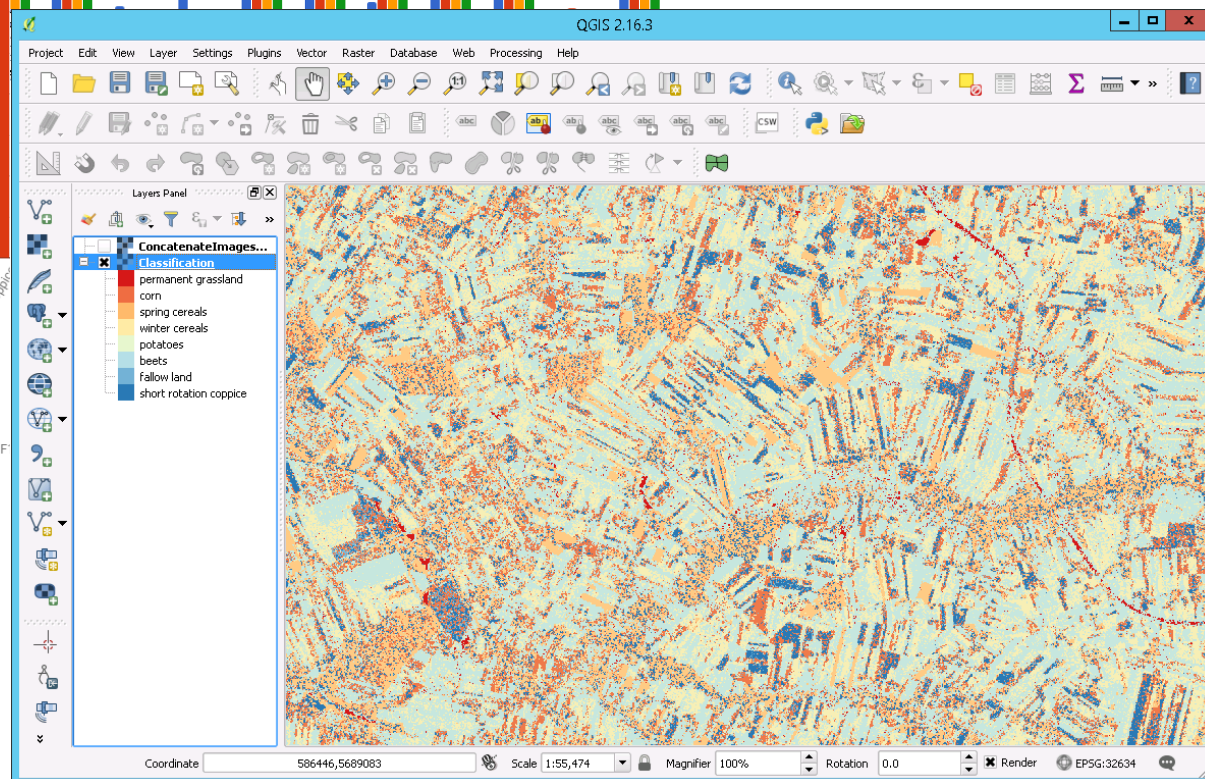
QGIS 2.16.3

Project Edit View Layer Settings Plugins Vector Raster Database Web Processing Help

Layers Panel

ConcatenateImages...
Classification
permanent grassland
corn
spring cereals
winter cereals
potatoes
beets
fallow land
short rotation coppice

Coordinate 586446,5689083 Scale 1:55,474 Magnifier 100% Rotation 0.0 Render EPSG:32634